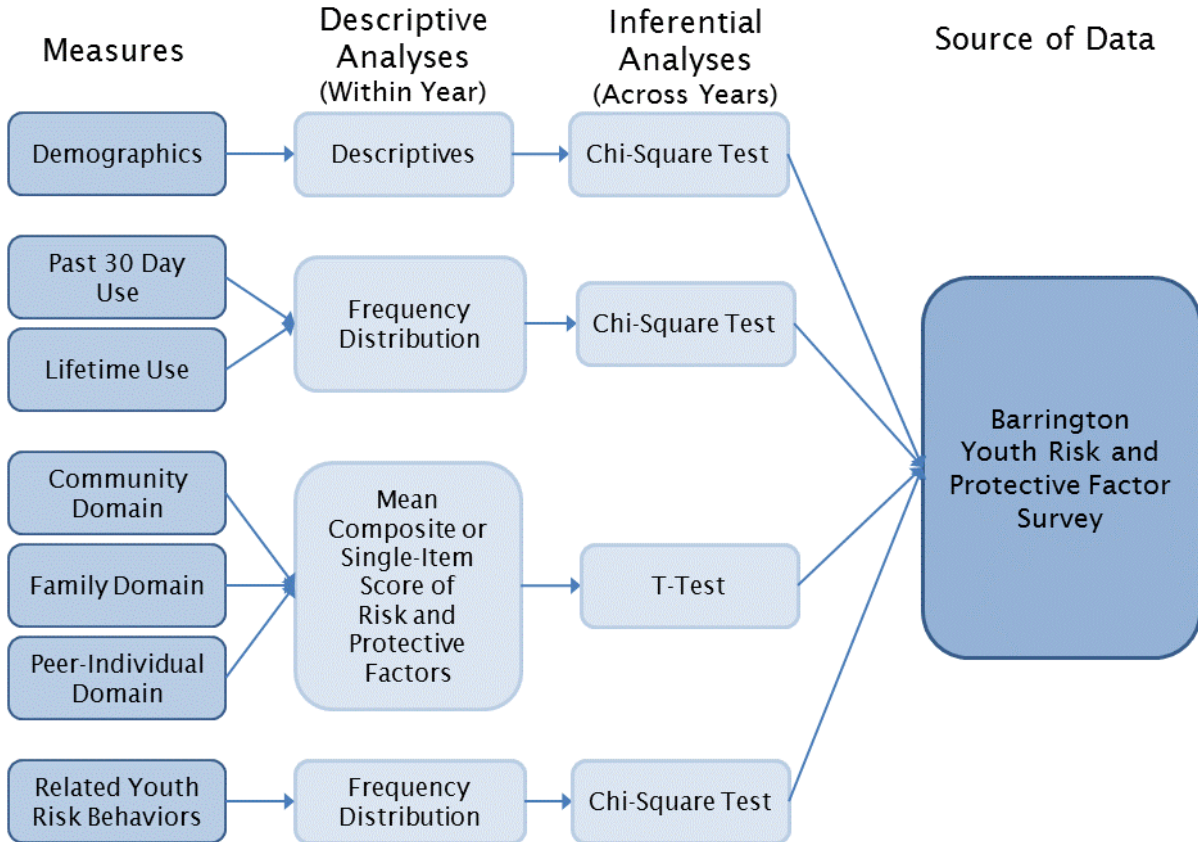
Measures

Descriptive Analyses (Within Year)

Inferential Analyses (Across Years)

Source of Data

Demographics

Descriptives

Chi-Square Test

Past 30 Day Use

Lifetime Use

Frequency Distribution

Chi-Square Test

Community Domain

Family Domain

Peer-Individual Domain

Mean Composite or Single-Item Score of Risk and Protective Factors

T-Test

Related Youth Risk Behaviors

Frequency Distribution

Chi-Square Test

Barrington Youth Risk and Protective Factor Survey